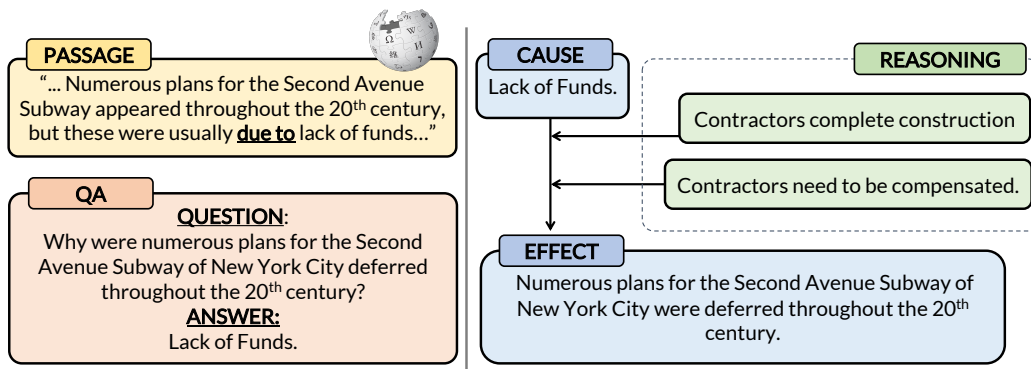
PASSAGE

"... Numerous plans for the Second Avenue Subway appeared throughout the 20$^{th}$ century, but these were usually due to lack of funds..."

QA

QUESTION:

Why were numerous plans for the Second Avenue Subway of New York City deferred throughout the 20$^{th}$ century?

ANSWER:

Lack of Funds.

CAUSE

Lack of Funds.

REASONING

Contractors complete construction

Contractors need to be compensated.

EFFECT

Numerous plans for the Second Avenue Subway of New York City were deferred throughout the 20$^{th}$ century.